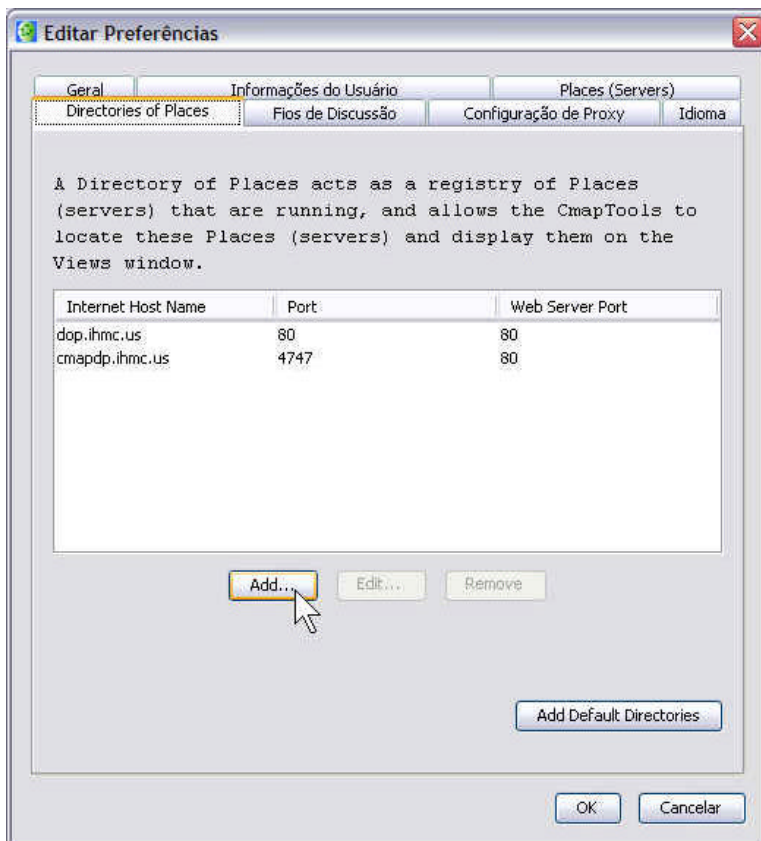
Editar Preferências

Geral
Informações do Usuário
Places (Servers)
Directories of Places
Fios de Discussão
Configuração de Proxy
Idioma

A Directory of Places acts as a registry of Places (servers) that are running, and allows the CmapTools to locate these Places (servers) and display them on the Views window.

| Internet Host Name | Port | Web Server Port |
|---|---|---|
| dop.ihmc.us | 80 | 80 |
| cmapdp.ihmc.us | 4747 | 80 |

Add...
Edit...
Remove

Add Default Directories

OK
Cancelar